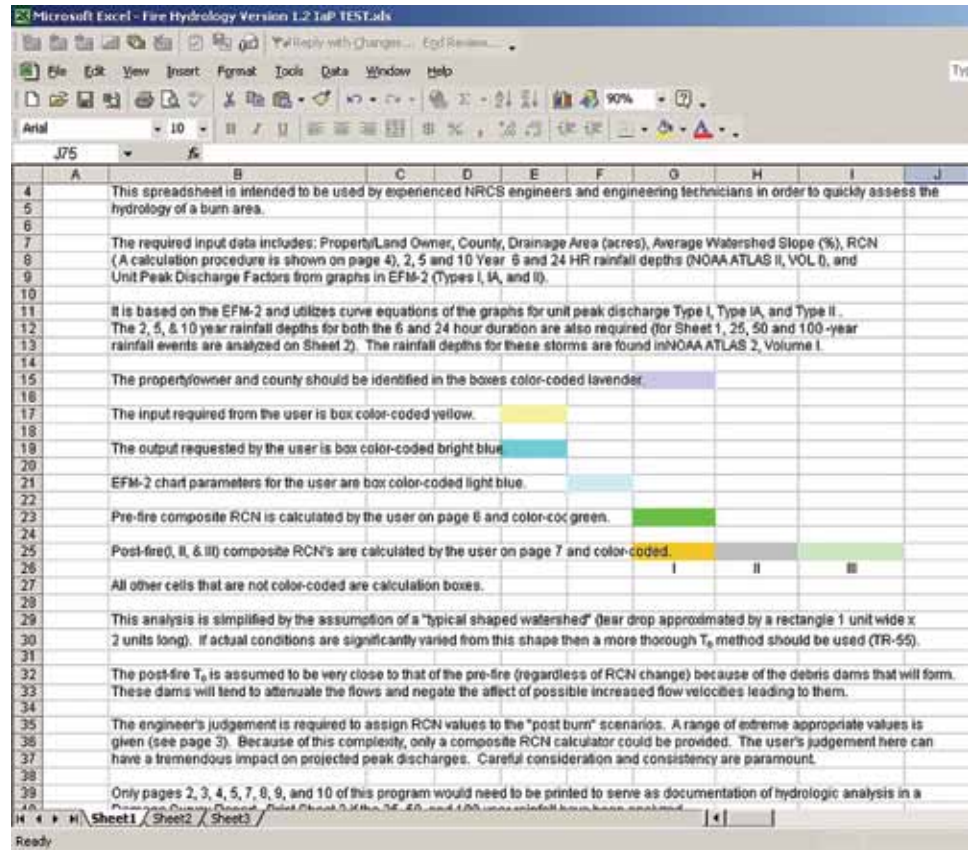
Microsoft Excel - Fire Hydrology Version 1.2 IaP TEST.xls

Reply with Changes... End Review...

File Edit View Insert Format Tools Data Window Help

90%

Arial 10

J75 fx

| | A | B | C | D | E | F | G | H | I | J |
|---|---|---|---|---|---|---|---|---|---|---|
| 4 | | This spreadsheet is intended to be used by experienced NRCS engineers and engineering technicians in order to quickly assess the | | | | | | | | |
| 5 | | hydrology of a burn area. | | | | | | | | |
| 6 | | | | | | | | | | |
| 7 | | The required input data includes: Property/Land Owner, County, Drainage Area (acres), Average Watershed Slope (%), RCN | | | | | | | | |
| 8 | | ( A calculation procedure is shown on page 4), 2, 5 and 10 Year 6 and 24 HR rainfall depths (NOAA ATLAS II, VOL I), and | | | | | | | | |
| 9 | | Unit Peak Discharge Factors from graphs in EFM-2 (Types I, IA, and II). | | | | | | | | |
| 10 | | | | | | | | | | |
| 11 | | It is based on the EFM-2 and utilizes curve equations of the graphs for unit peak discharge Type I, Type IA, and Type II . | | | | | | | | |
| 12 | | The 2, 5, & 10 year rainfall depths for both the 6 and 24 hour duration are also required (for Sheet 1, 25, 50 and 100 -year | | | | | | | | |
| 13 | | rainfall events are analyzed on Sheet 2). The rainfall depths for these storms are found inNOAA ATLAS 2, Volume I. | | | | | | | | |
| 14 | | | | | | | | | | |
| 15 | | The property/owner and county should be identified in the boxes color-coded lavender. | | | | | | | | |
| 16 | | | | | | | | | | |
| 17 | | The input required from the user is box color-coded yellow. | | | | | | | | |
| 18 | | | | | | | | | | |
| 19 | | The output requested by the user is box color-coded bright blue | | | | | | | | |
| 20 | | | | | | | | | | |
| 21 | | EFM-2 chart parameters for the user are box color-coded light blue. | | | | | | | | |
| 22 | | | | | | | | | | |
| 23 | | Pre-fire composite RCN is calculated by the user on page 6 and color-coc green. | | | | | | | | |
| 24 | | | | | | | | | | |
| 25 | | Post-fire(I, II, & III) composite RCN's are calculated by the user on page 7 and color-coded. | | | | | | | | |
| 26 | | | | | | | I | II | III | |
| 27 | | All other cells that are not color-coded are calculation boxes. | | | | | | | | |
| 28 | | | | | | | | | | |
| 29 | | This analysis is simplified by the assumption of a "typical shaped watershed" (tear drop approximated by a rectangle 1 unit wide x | | | | | | | | |
| 30 | | 2 units long). If actual conditions are significantly varied from this shape then a more thorough $T_c$ method should be used (TR-55). | | | | | | | | |
| 31 | | | | | | | | | | |
| 32 | | The post-fire $T_c$ is assumed to be very close to that of the pre-fire (regardless of RCN change) because of the debris dams that will form. | | | | | | | | |
| 33 | | These dams will tend to attenuate the flows and negate the affect of possible increased flow velocities leading to them. | | | | | | | | |
| 34 | | | | | | | | | | |
| 35 | | The engineer's judgement is required to assign RCN values to the "post burn" scenarios. A range of extreme appropriate values is | | | | | | | | |
| 36 | | given (see page 3). Because of this complexity, only a composite RCN calculator could be provided. The user's judgement here can | | | | | | | | |
| 37 | | have a tremendous impact on projected peak discharges. Careful consideration and consistency are paramount. | | | | | | | | |
| 38 | | | | | | | | | | |
| 39 | | Only pages 2, 3, 4, 5, 7, 8, 9, and 10 of this program would need to be printed to serve as documentation of hydrologic analysis in a | | | | | | | | |
| 40 | | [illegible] | | | | | | | | |

Sheet1 Sheet2 Sheet3

Ready